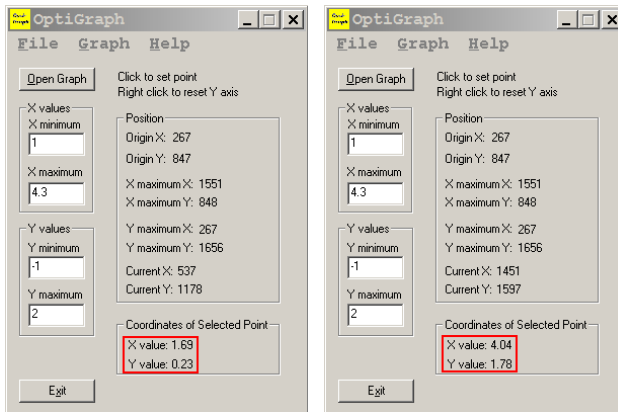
Opti Graph OptiGraph

File Graph Help

Open Graph

Click to set point
Right click to reset Y axis

X values
X minimum
1
X maximum
4.3

Y values
Y minimum
-1
Y maximum
2

Position
Origin X: 267
Origin Y: 847
X maximum X: 1551
X maximum Y: 848
Y maximum X: 267
Y maximum Y: 1656
Current X: 537
Current Y: 1178

Coordinates of Selected Point
X value: 1.69
Y value: 0.23

Exit

Opti Graph OptiGraph

File Graph Help

Open Graph

Click to set point
Right click to reset Y axis

X values
X minimum
1
X maximum
4.3

Y values
Y minimum
-1
Y maximum
2

Position
Origin X: 267
Origin Y: 847
X maximum X: 1551
X maximum Y: 848
Y maximum X: 267
Y maximum Y: 1656
Current X: 1451
Current Y: 1597

Coordinates of Selected Point
X value: 4.04
Y value: 1.78

Exit